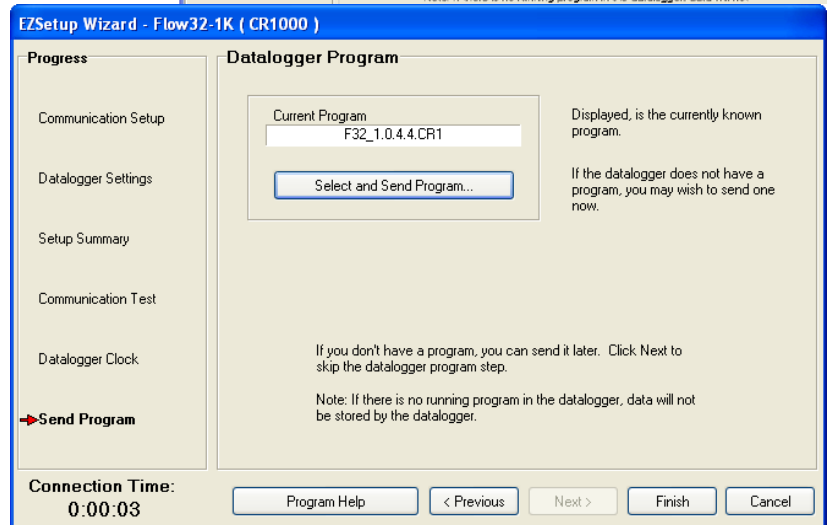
EZSetup Wizard - Flow32-1K ( CR1000 )

Progress

Communication Setup

Datalogger Settings

Setup Summary

Communication Test

Datalogger Clock

Send Program

Datalogger Program

Current Program

F32_1.0.4.4.CR1

Select and Send Program...

Displayed, is the currently known program.

If the datalogger does not have a program, you may wish to send one now.

If you don't have a program, you can send it later. Click Next to skip the datalogger program step.

Note: If there is no running program in the datalogger, data will not be stored by the datalogger.

Connection Time:
0:00:03

Program Help

< Previous

Next >

Finish

Cancel